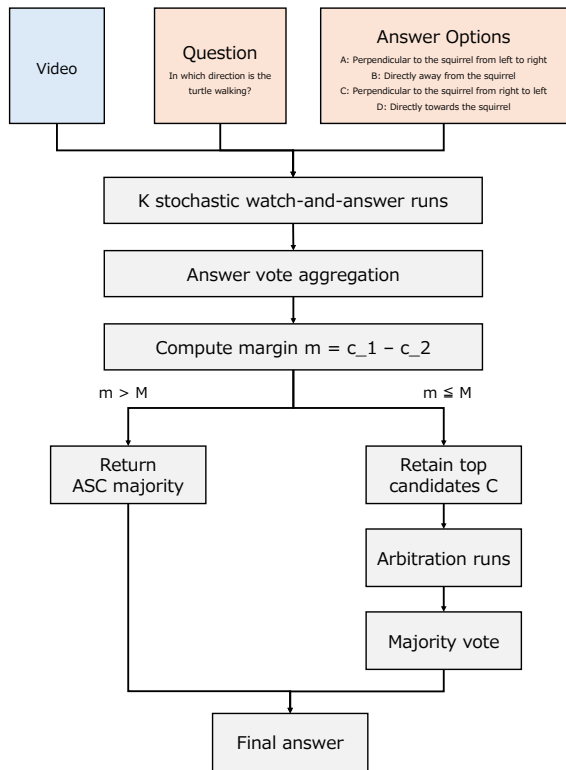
Video

Question

In which direction is the turtle walking?

Answer Options

A: Perpendicular to the squirrel from left to right

B: Directly away from the squirrel

C: Perpendicular to the squirrel from right to left

D: Directly towards the squirrel

K stochastic watch-and-answer runs

Answer vote aggregation

Compute margin m = c_1 − c_2

m > M

m ≦ M

Return ASC majority

Retain top candidates C

Arbitration runs

Majority vote

Final answer